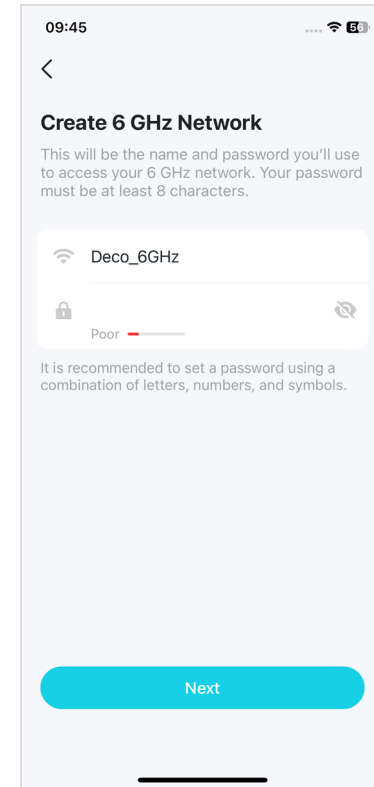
09:45

56

Create 6 GHz Network

This will be the name and password you'll use to access your 6 GHz network. Your password must be at least 8 characters.

Deco_6GHz

Poor

It is recommended to set a password using a combination of letters, numbers, and symbols.

Next